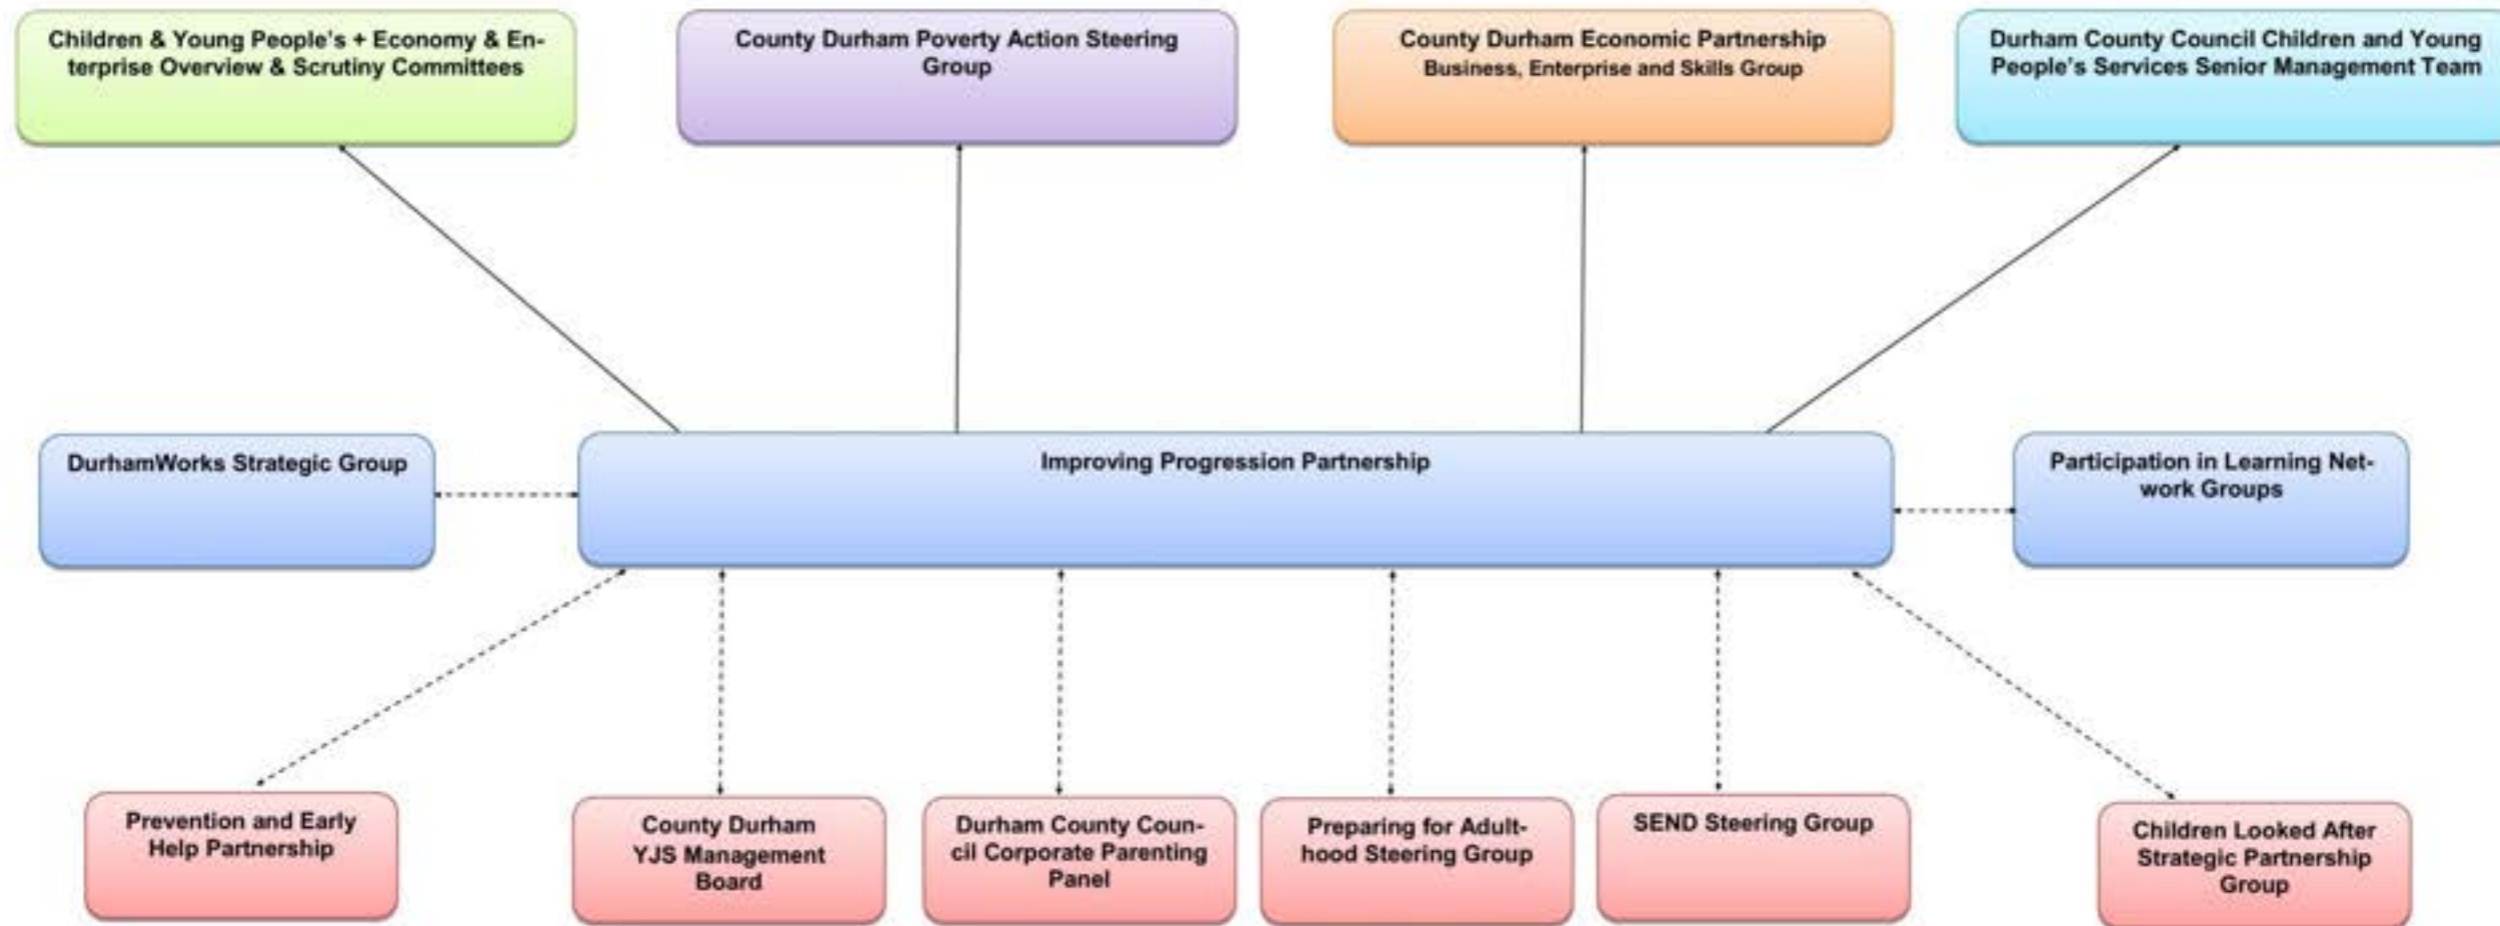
Children & Young People's + Economy & Enterprise Overview & Scrutiny Committees

County Durham Poverty Action Steering Group

County Durham Economic Partnership
Business, Enterprise and Skills Group

Durham County Council Children and Young People's Services Senior Management Team

DurhamWorks Strategic Group

Improving Progression Partnership

Participation in Learning Network Groups

Prevention and Early Help Partnership

County Durham YJS Management Board

Durham County Council Corporate Parenting Panel

Preparing for Adulthood Steering Group

SEND Steering Group

Children Looked After Strategic Partnership Group